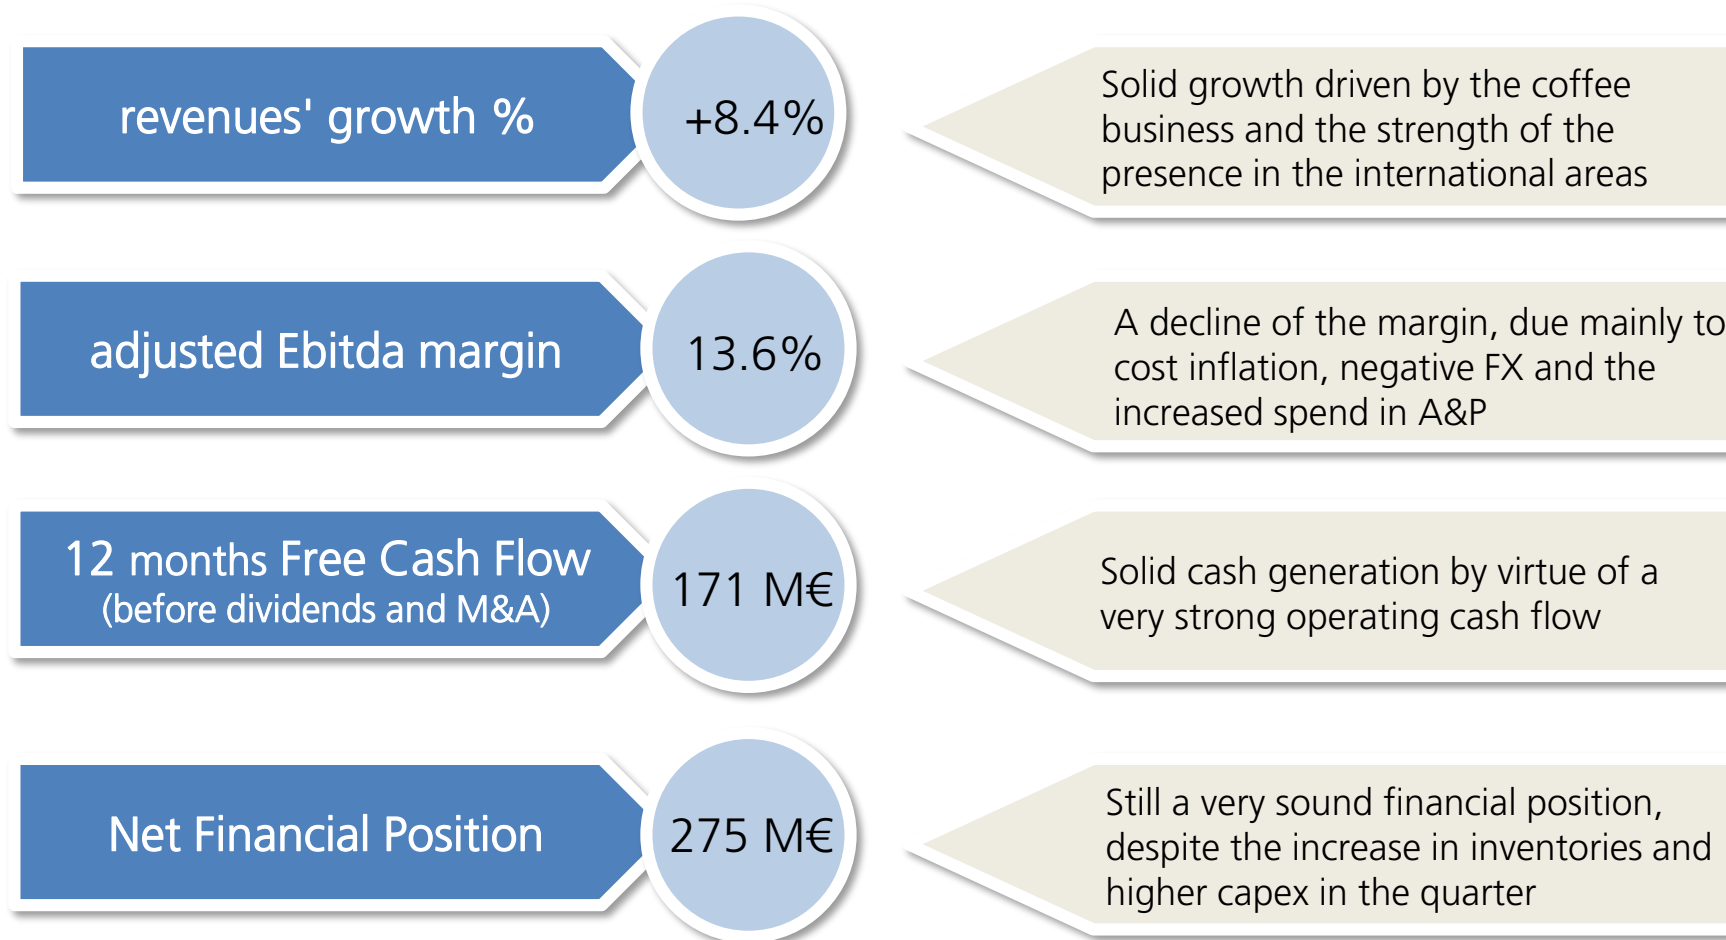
revenues' growth %

+8.4%

Solid growth driven by the coffee business and the strength of the presence in the international areas

adjusted Ebitda margin

13.6%

A decline of the margin, due mainly to cost inflation, negative FX and the increased spend in A&P

12 months Free Cash Flow (before dividends and M&A)

171 M€

Solid cash generation by virtue of a very strong operating cash flow

Net Financial Position

275 M€

Still a very sound financial position, despite the increase in inventories and higher capex in the quarter